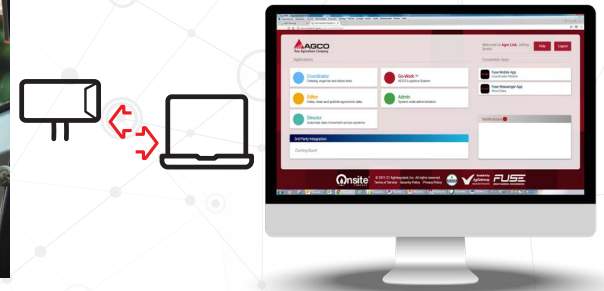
AGCO
Your Agriculture Company

Applications

Coordinator
Catalog, organize and share data

Go-Work
AGCO Logistics System

Editor
View, clean and publish agronomic data

Admin
System wide administration

Director
Automate data movement across systems

3rd Party Integration

Coming Soon!

Help

Logout

Fuse Mobile App

Fuse Messenger App

Notifications

Onsite

FUSE